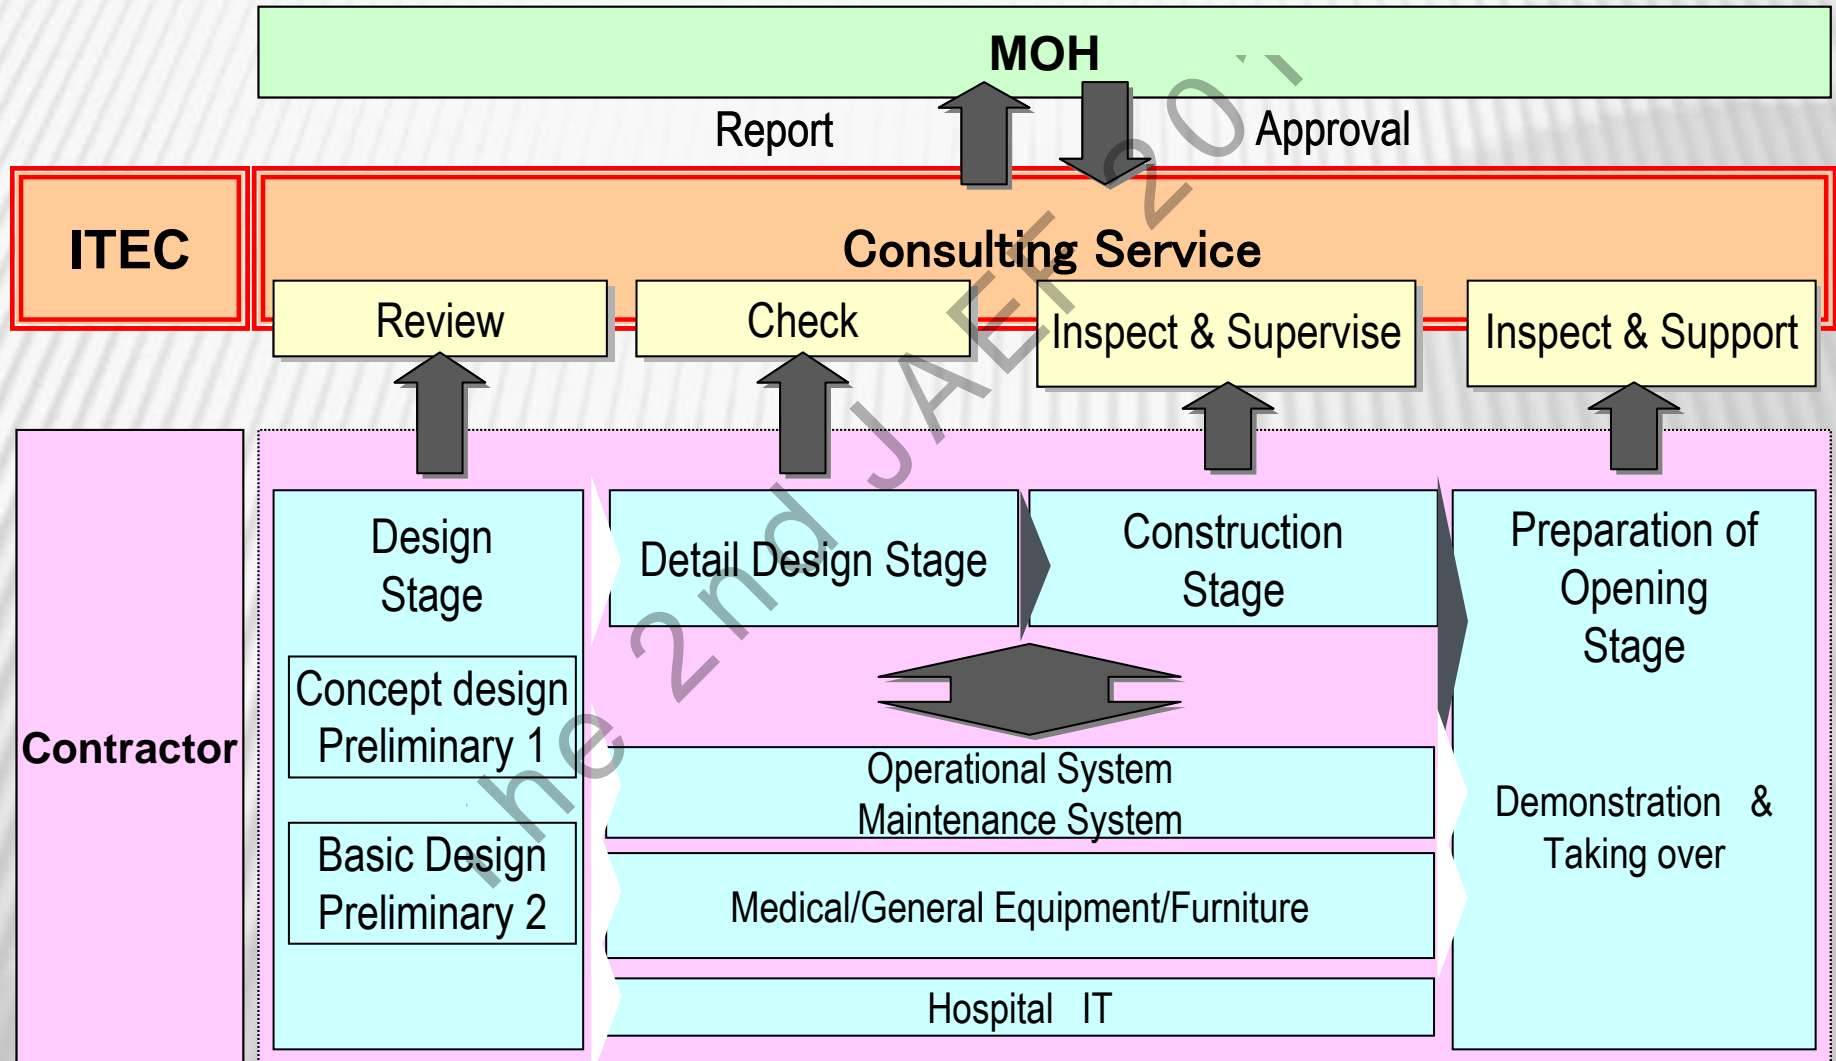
MOH

Report

Approval

ITEC

Consulting Service

Review

Check

Inspect & Supervise

Inspect & Support

Contractor

Design Stage

Concept design Preliminary 1

Basic Design Preliminary 2

Detail Design Stage

Construction Stage

Operational System Maintenance System

Medical/General Equipment/Furniture

Hospital IT

Preparation of Opening Stage

Demonstration & Taking over

the 2nd JAEF 201